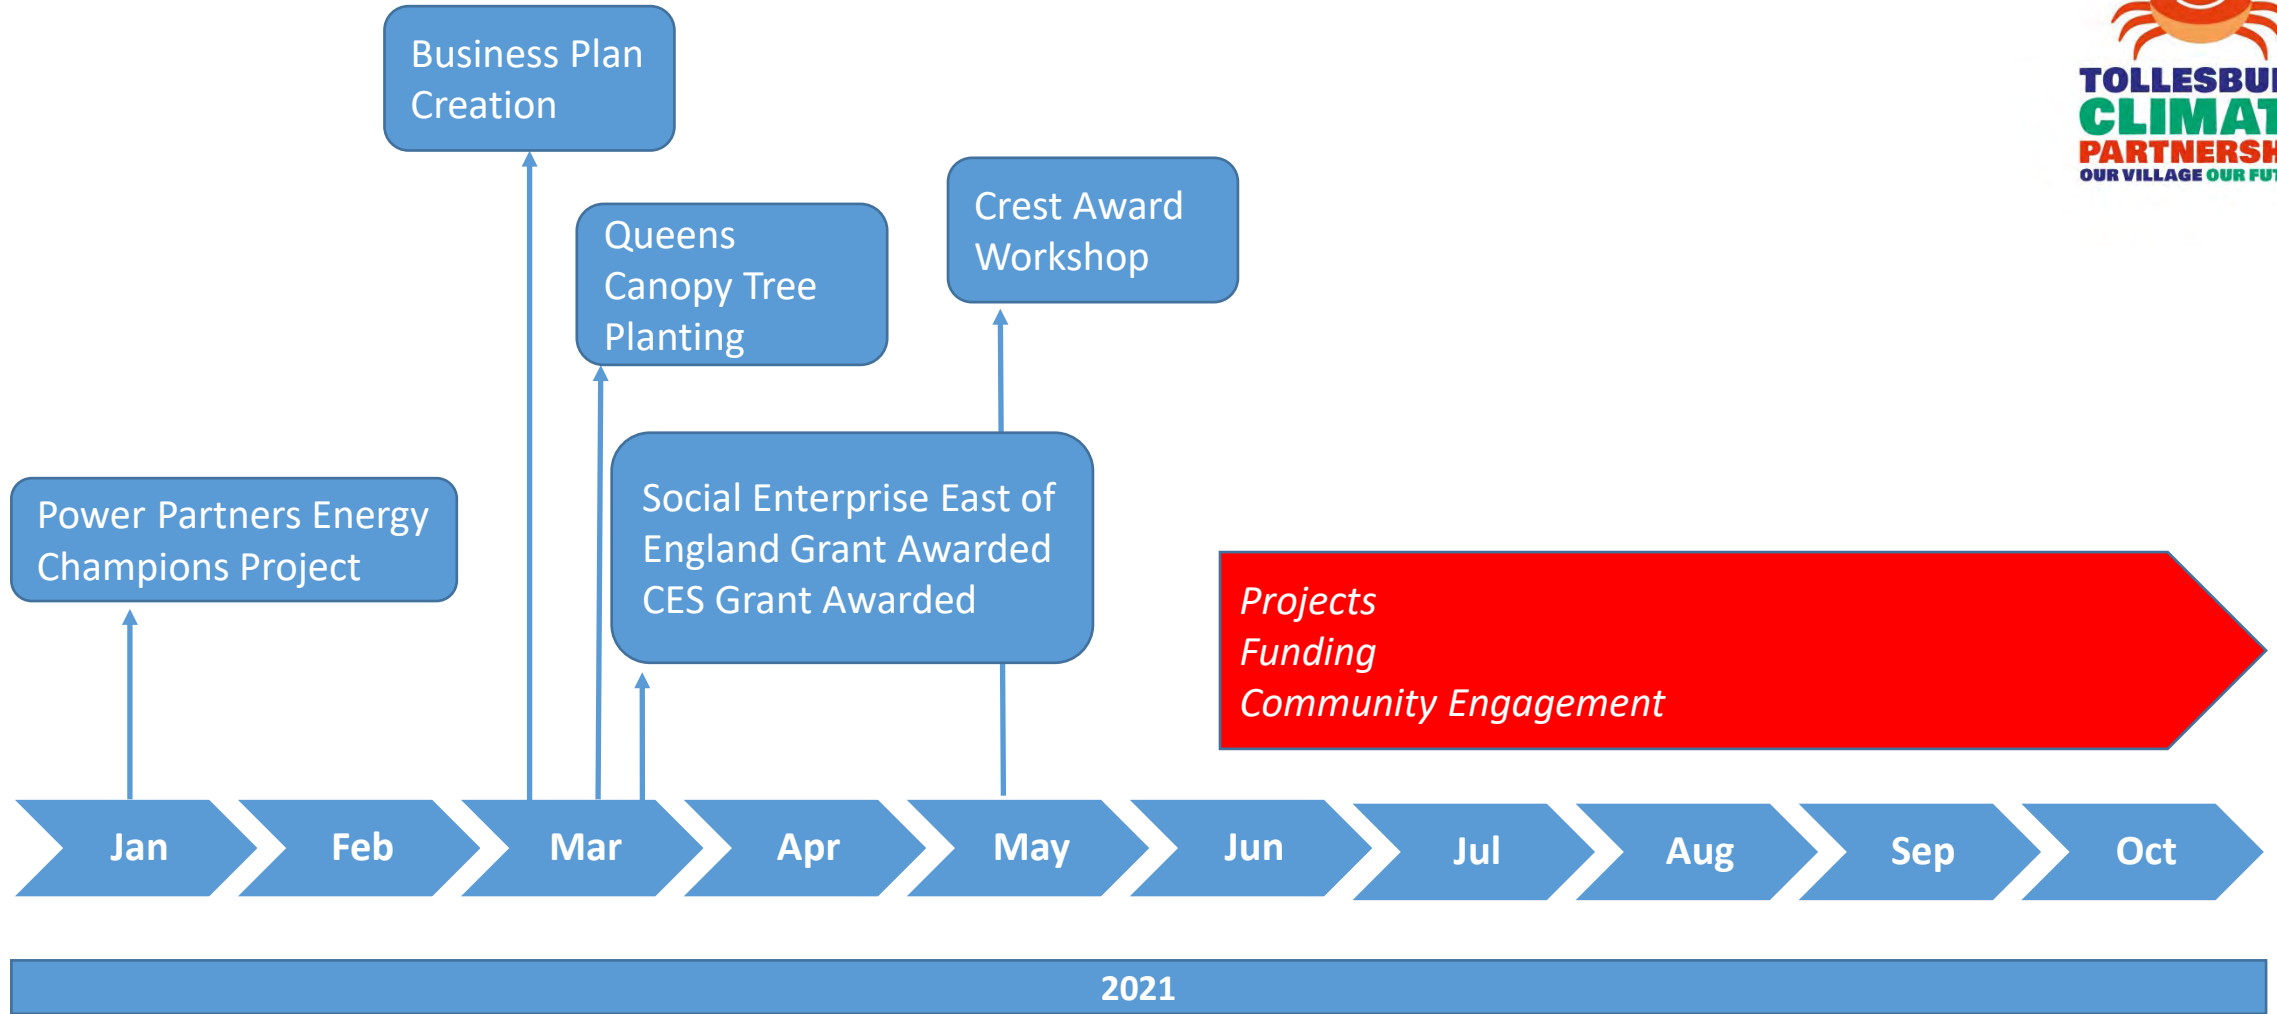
Business Plan Creation

Queens Canopy Tree Planting

Crest Award Workshop

TOLLESBU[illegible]
CLIMAT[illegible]
PARTNERSH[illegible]
OUR VILLAGE OUR FU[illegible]

Power Partners Energy Champions Project

Social Enterprise East of England Grant Awarded
CES Grant Awarded

*Projects*
*Funding*
*Community Engagement*

Jan Feb Mar Apr May Jun Jul Aug Sep Oct

2021